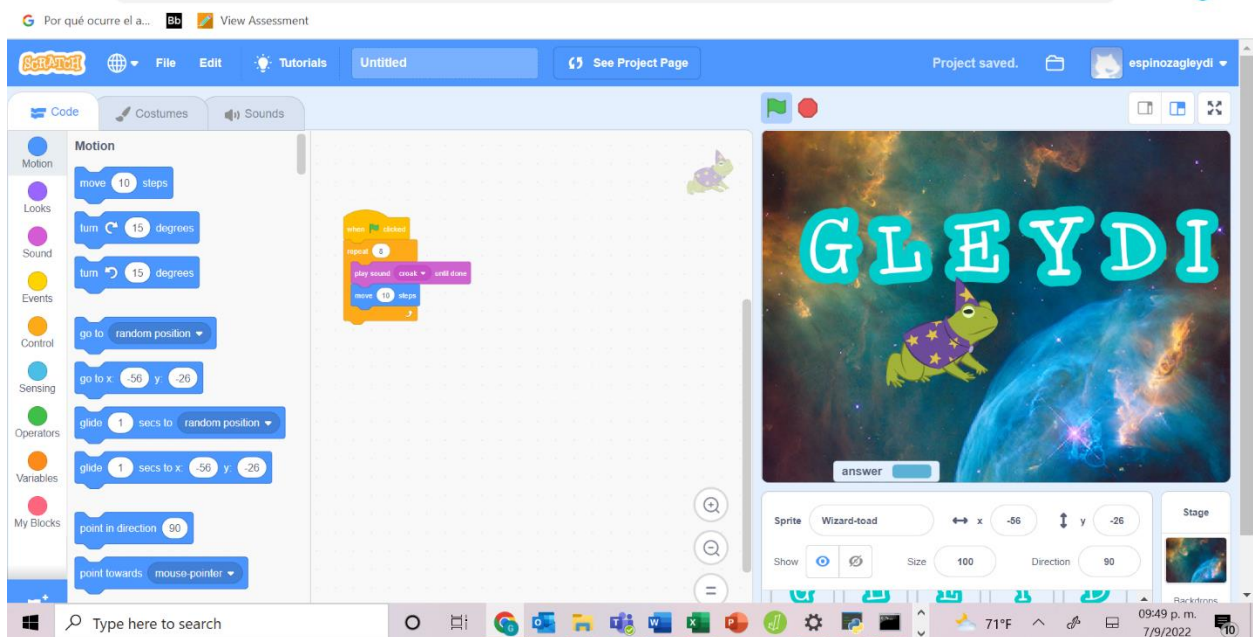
Por qué ocurre el a... Bb View Assessment

SCRATCH File Edit Tutorials Untitled See Project Page Project saved. espinozagleydi

Code Costumes Sounds

Motion Looks Sound Events Control Sensing Operators Variables My Blocks

Motion

move 10 steps

turn 15 degrees

turn 15 degrees

go to random position

go to x: -56 y: -26

glide 1 secs to random position

glide 1 secs to x: -56 y: -26

point in direction 90

point towards mouse-pointer

when clicked
repeat 8
play sound croak until done
move 10 steps

GLEYDI

answer

Sprite Wizard-toad x -56 y -26
Show Size 100 Direction 90

Stage

Backdrops

Type here to search

71°F 09:49 p. m. 7/9/2022 10